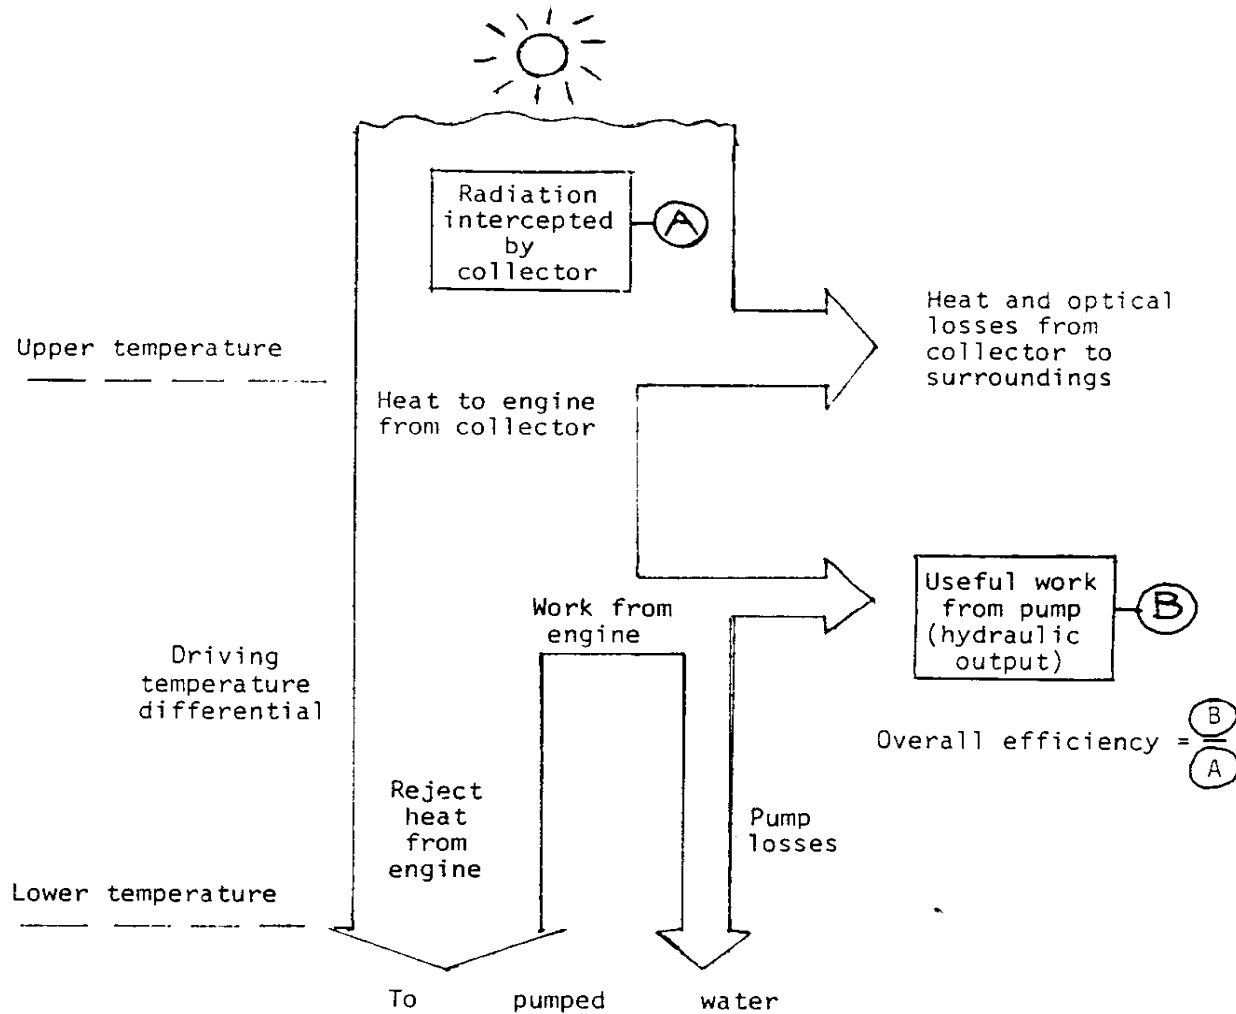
Radiation intercepted by collector

A

Heat and optical losses from collector to surroundings

Upper temperature

Heat to engine from collector

Useful work from pump (hydraulic output)

B

Work from engine

Driving temperature differential

Overall efficiency = $\frac{B}{A}$

Reject heat from engine

Pump losses

Lower temperature

To pumped water